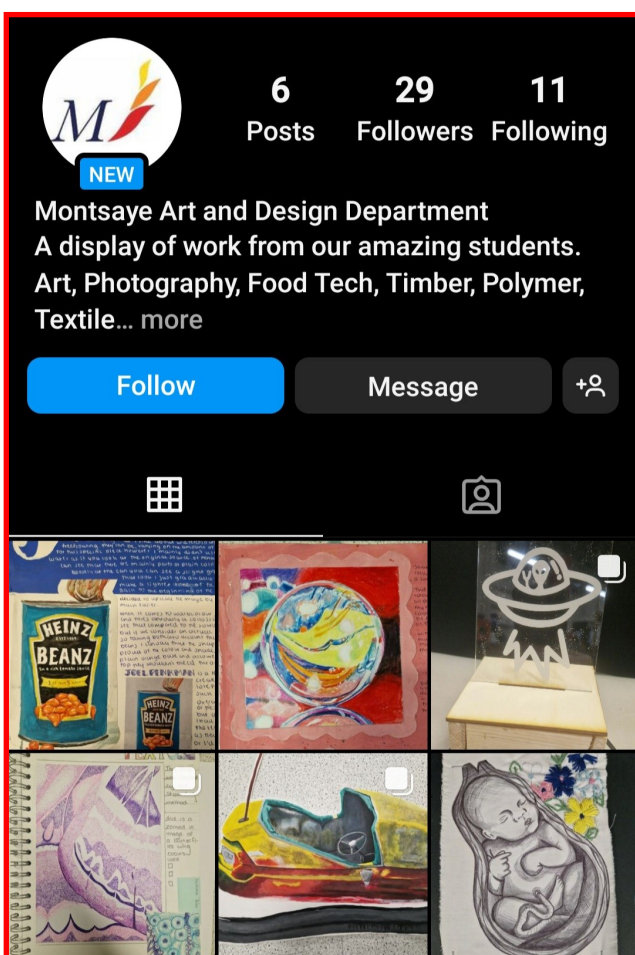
NEW

6
Posts

29
Followers

11
Following

Montsaye Art and Design Department
A display of work from our amazing students.
Art, Photography, Food Tech, Timber, Polymer, Textile... more

Follow

Message

HEINZ
BEANZ

HEINZ
BEANZ

JOEL PENKMAN

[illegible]